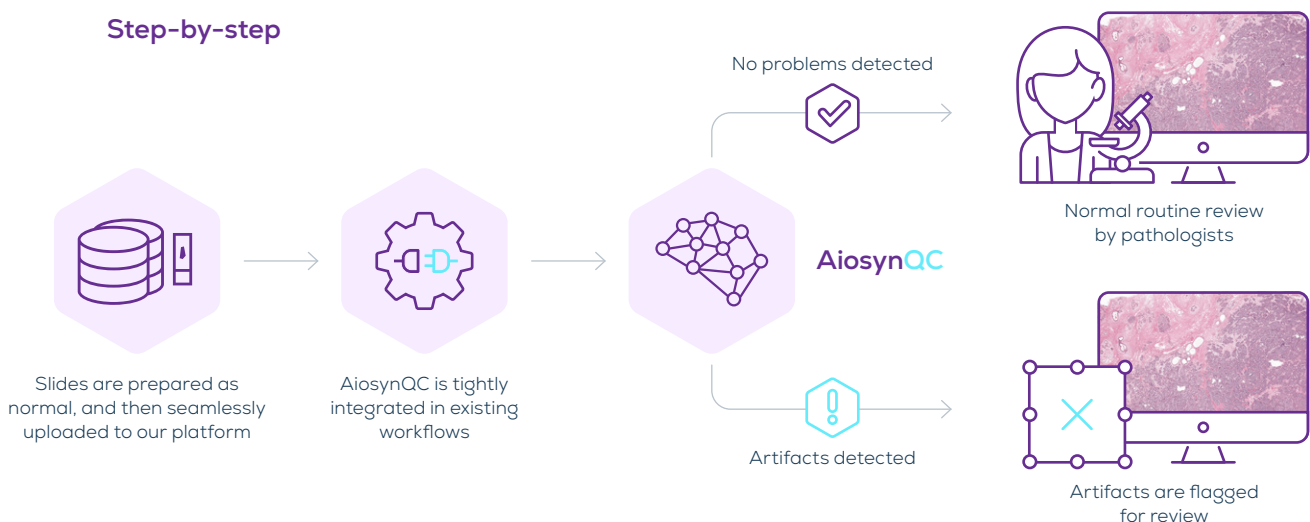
Step-by-step

Slides are prepared as normal, and then seamlessly uploaded to our platform

AiosynQC is tightly integrated in existing workflows

AiosynQC

No problems detected

Normal routine review by pathologists

Artifacts detected

Artifacts are flagged for review